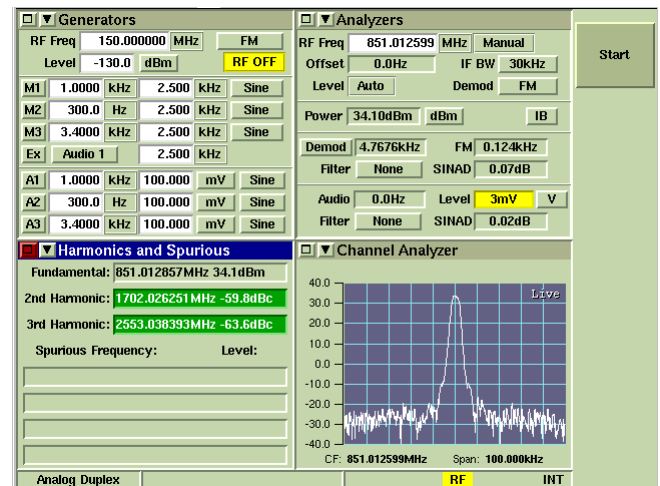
Generators

RF Freq 150.000000 MHz FM
Level -130.0 dBm RF OFF

| | | | | | |
|---|---|---|---|---|---|
| M1 | 1.0000 kHz | 2.500 | kHz | Sine |
| M2 | 300.0 Hz | 2.500 | kHz | Sine |
| M3 | 3.4000 kHz | 2.500 | kHz | Sine |
| Ex | Audio 1 | 2.500 | kHz | |
| A1 | 1.0000 kHz | 100.000 | mV | Sine |
| A2 | 300.0 Hz | 100.000 | mV | Sine |
| A3 | 3.4000 kHz | 100.000 | mV | Sine |

Analyzers

RF Freq 851.012599 MHz Manual
Offset 0.0Hz IF BW 30kHz
Level Auto Demod FM

Power 34.10dBm dBm IB

Demod 4.7676kHz FM 0.124kHz
Filter None SINAD 0.07dB

Audio 0.0Hz Level 3mV V
Filter None SINAD 0.02dB

Start

Harmonics and Spurious

Fundamental: 851.012857MHz 34.1dBm
2nd Harmonic: 1702.026251MHz -59.8dBc
3rd Harmonic: 2553.038393MHz -63.6dBc
Spurious Frequency: Level:

Channel Analyzer

40.0
30.0
20.0
10.0
0.0
-10.0
-20.0
-30.0
-40.0
Live
CF: 851.012599MHz Span: 100.000kHz

Analog Duplex RF INT